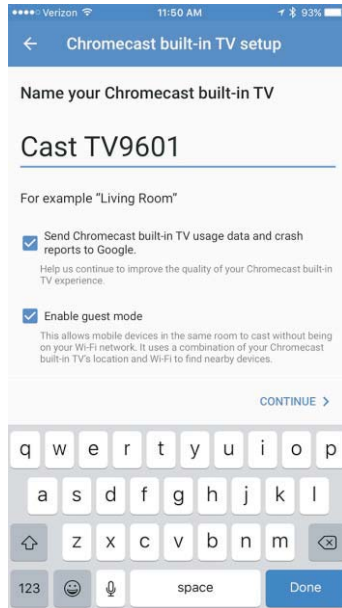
••••○ Verizon 11:50 AM 93%

← Chromecast built-in TV setup

Name your Chromecast built-in TV

Cast TV9601

For example "Living Room"

Send Chromecast built-in TV usage data and crash reports to Google.

Help us continue to improve the quality of your Chromecast built-in TV experience.

Enable guest mode

This allows mobile devices in the same room to cast without being on your Wi-Fi network. It uses a combination of your Chromecast built-in TV's location and Wi-Fi to find nearby devices.

CONTINUE >

q w e r t y u i o p
a s d f g h j k l
z x c v b n m
123 space Done